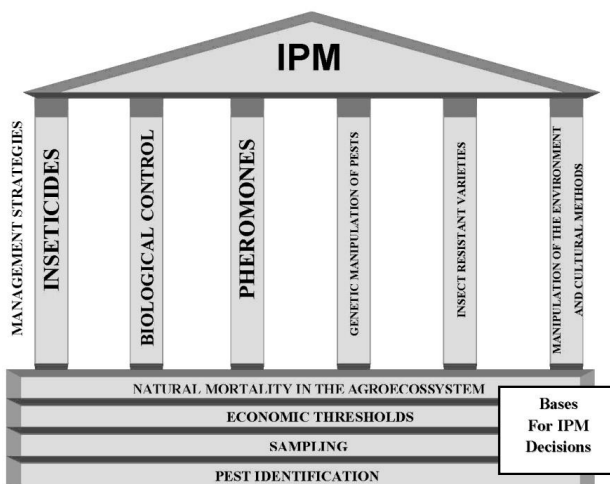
IPM

MANAGEMENT STRATEGIES

INSETICIDES

BIOLOGICAL CONTROL

PHEROMONES

GENETIC MANIPULATION OF PESTS

INSECT RESISTANT VARIETIES

MANIPULATION OF THE ENVIRONMENT AND CULTURAL METHODS

NATURAL MORTALITY IN THE AGROECOSSYSTEM

ECONOMIC THRESHOLDS

SAMPLING

PEST IDENTIFICATION

Bases For IPM Decisions